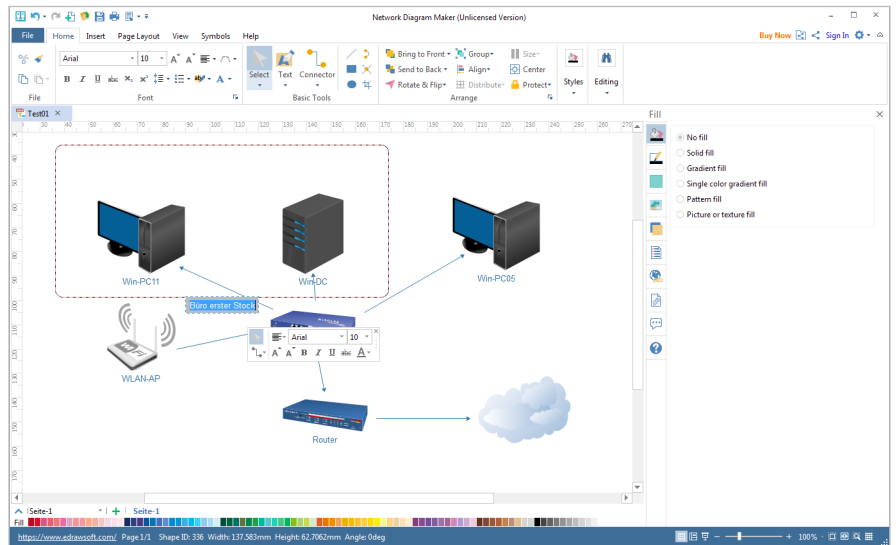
Network Diagram Maker (Unlicensed Version)

File Home Insert Page Layout View Symbols Help

Buy Now Sign In

Arial 10

File Font

Select Text Connector

Basic Tools

Bring to Front Group Size
Send to Back Align Center
Rotate & Flip Distribute Protect

Arrange

Styles Editing

Test01

Win-PC11 Win-DC Win-PC05

Büro erster Stock

WLAN-AP

Arial 10

Router

Fill

No fill
Solid fill
Gradient fill
Single color gradient fill
Pattern fill
Picture or texture fill

Seite-1 Seite-1

Fill

https://www.edrawsoft.com/ Page 1/1 Shape ID: 336 Width: 137.583mm Height: 62.7062mm Angle: 0deg

100%